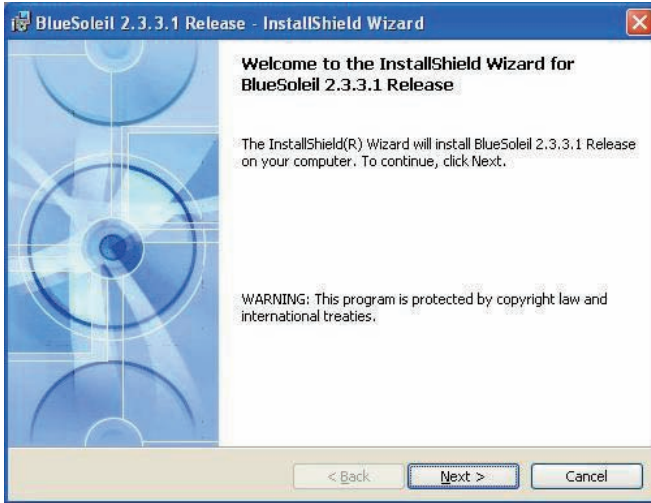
BlueSoleil 2.3.3.1 Release - InstallShield Wizard

Welcome to the InstallShield Wizard for BlueSoleil 2.3.3.1 Release

The InstallShield(R) Wizard will install BlueSoleil 2.3.3.1 Release on your computer. To continue, click Next.

WARNING: This program is protected by copyright law and international treaties.

< Back

Next >

Cancel